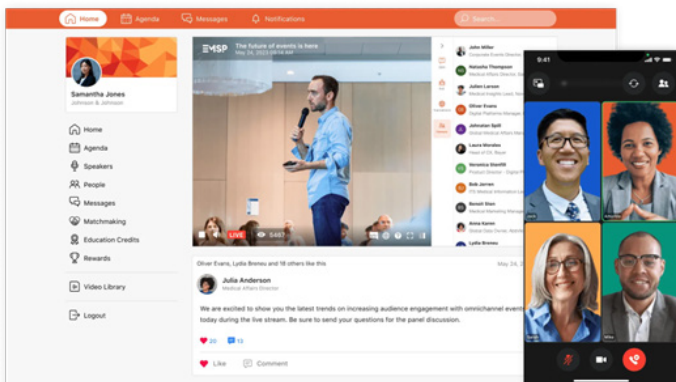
Home Agenda Messages Notifications Search...

Samantha Jones
Johnson & Johnson

Home
Agenda
Speakers
People
Messages
Matchmaking
Education Credits
Rewards
Video Library
Logout

EMSP The future of events is here
May 24, 2023

LIVE 5487

John Miller
Natasha Thompson
Julien Larson
Oliver Evans
Johnalan Spill
Laura Morales
Veronica Stenfill
Bob Jarren
Benoit Stan
Anna Kinnear
Lydia Breneu

Oliver Evans, Lydia Breneu and 18 others like this
May 24, 2

Julia Anderson
Medical Affairs Director

We are excited to show you the latest trends on increasing audience engagement with omnichannel event today during the live stream. Be sure to send your questions for the panel discussion.

20 13

Like Comment

9:41